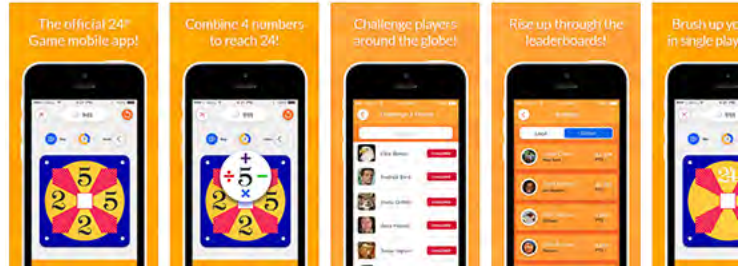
The official 24® Game mobile app!

Combine 4 numbers to reach 24!

Challenge players around the globe!

Rise up through the leaderboards!

Brush up your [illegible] in single play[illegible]

5
2
5
2

+
÷
5
−
×

5
2
5
2

Local
Global

2
4